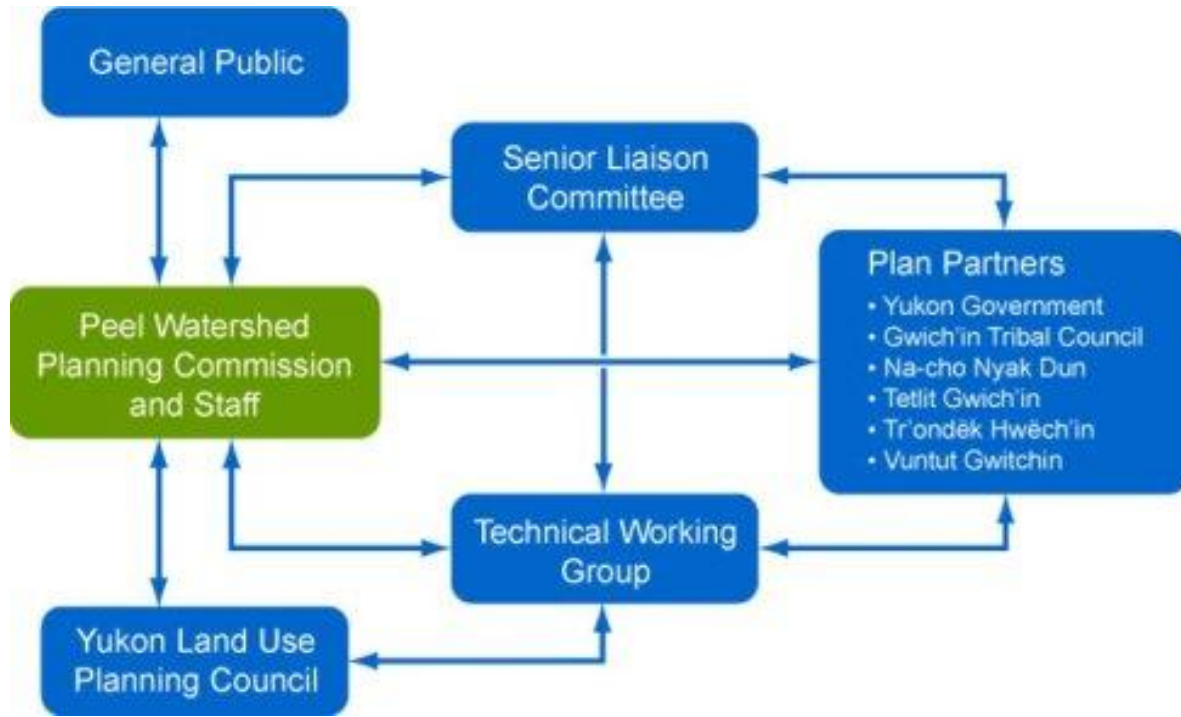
General Public

Senior Liaison Committee

Plan Partners
• Yukon Government
• Gwich'in Tribal Council
• Na-cho Nyak Dun
• Tetlit Gwich'in
• Tr'ondëk Hwëch'in
• Vuntut Gwitchin

Peel Watershed Planning Commission and Staff

Technical Working Group

Yukon Land Use Planning Council